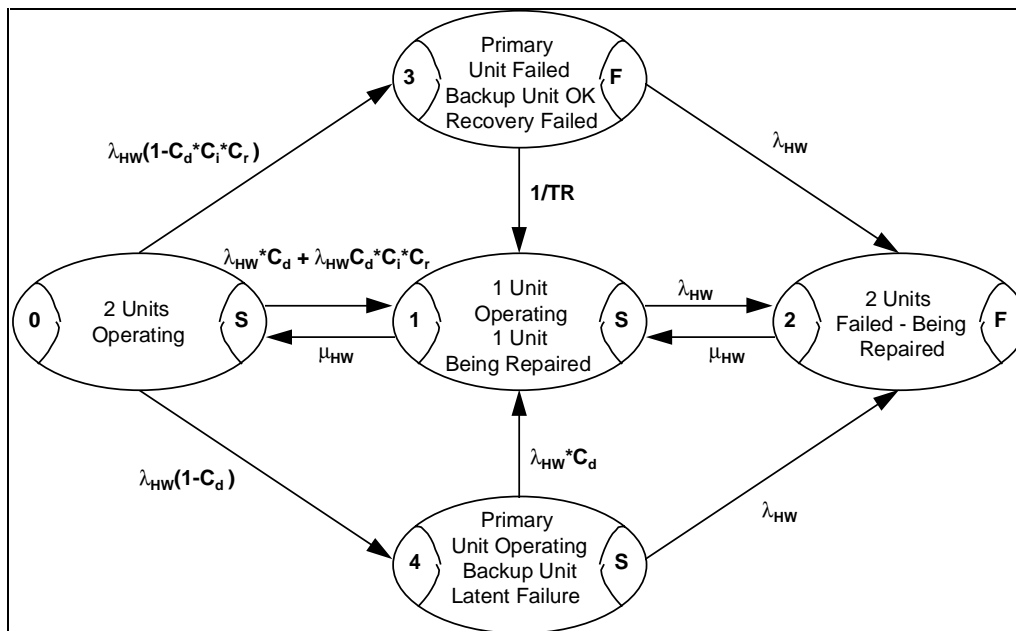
3
Primary Unit Failed Backup Unit OK Recovery Failed
F

$\lambda_{HW}(1-C_d*C_i*C_r)$

$\lambda_{HW}$

1/TR

$\lambda_{HW}*C_d + \lambda_{HW}C_d*C_i*C_r$

0
2 Units Operating
S

$\mu_{HW}$

1
1 Unit Operating 1 Unit Being Repaired
S

$\lambda_{HW}$

$\mu_{HW}$

2
2 Units Failed - Being Repaired
F

$\lambda_{HW}(1-C_d)$

$\lambda_{HW}*C_d$

$\lambda_{HW}$

4
Primary Unit Operating Backup Unit Latent Failure
S